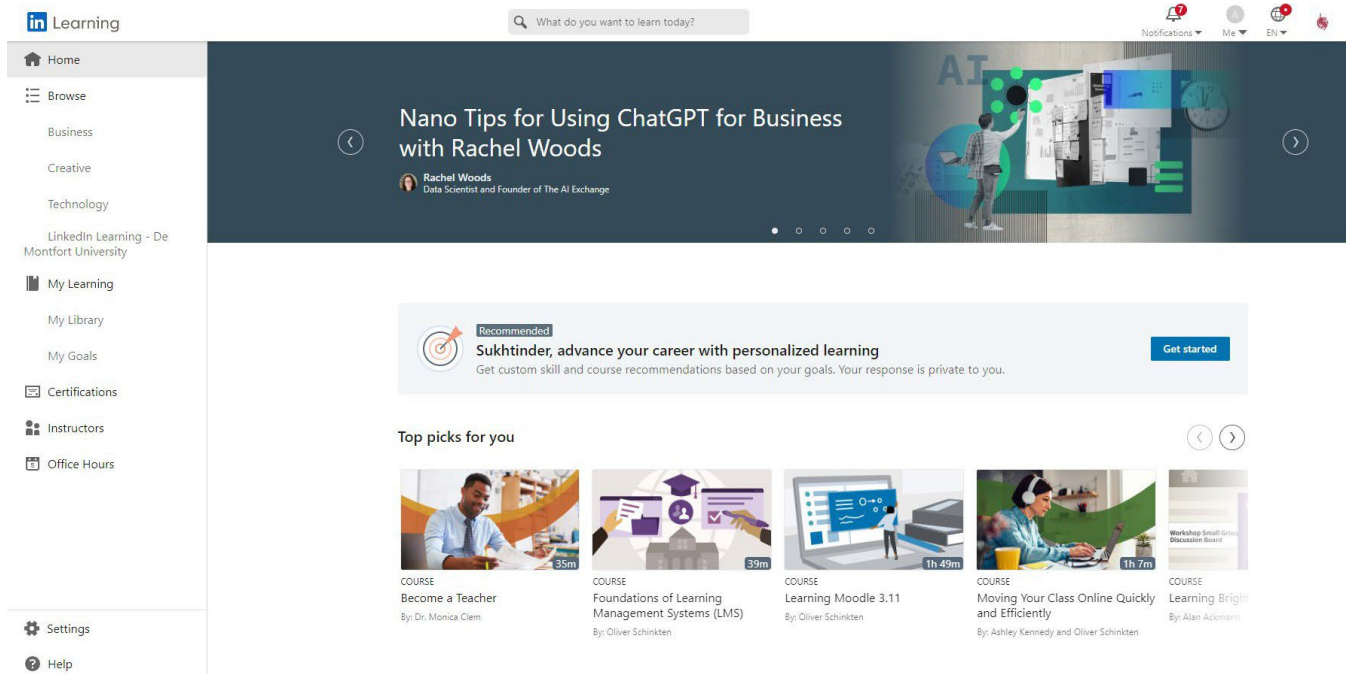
in Learning

What do you want to learn today?

7 Notifications Me EN

Home

Browse

Business

Creative

Technology

LinkedIn Learning - De Montfort University

My Learning

My Library

My Goals

Certifications

Instructors

Office Hours

Settings

Help

Nano Tips for Using ChatGPT for Business with Rachel Woods

Rachel Woods
Data Scientist and Founder of The AI Exchange

AI

Recommended
Sukhtinder, advance your career with personalized learning
Get custom skill and course recommendations based on your goals. Your response is private to you.

Get started

Top picks for you

35m
COURSE
Become a Teacher
By: Dr. Monica Clem

39m
COURSE
Foundations of Learning Management Systems (LMS)
By: Oliver Schinkten

1h 49m
COURSE
Learning Moodle 3.11
By: Oliver Schinkten

1h 7m
COURSE
Moving Your Class Online Quickly and Efficiently
By: Ashley Kennedy and Oliver Schinkten

Workshop Small Group Discussion Board
COURSE
Learning Brigh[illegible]
By: Alan Ackmann